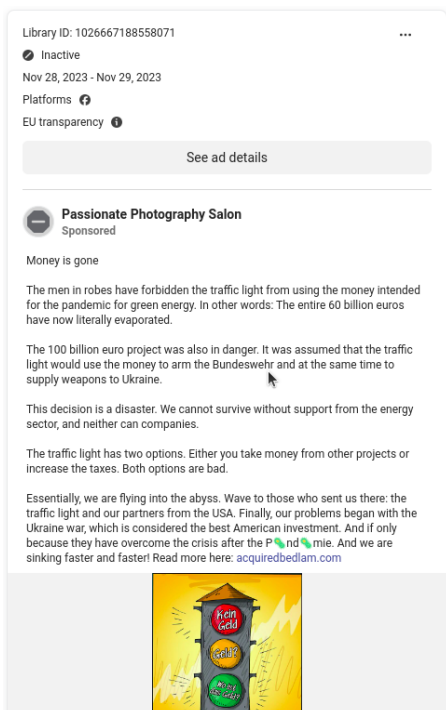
Library ID: 1026667188558071

Inactive

Nov 28, 2023 - Nov 29, 2023

Platforms

EU transparency

See ad details

Passionate Photography Salon
Sponsored

Money is gone

The men in robes have forbidden the traffic light from using the money intended for the pandemic for green energy. In other words: The entire 60 billion euros have now literally evaporated.

The 100 billion euro project was also in danger. It was assumed that the traffic light would use the money to arm the Bundeswehr and at the same time to supply weapons to Ukraine.

This decision is a disaster. We cannot survive without support from the energy sector, and neither can companies.

The traffic light has two options. Either you take money from other projects or increase the taxes. Both options are bad.

Essentially, we are flying into the abyss. Wave to those who sent us there: the traffic light and our partners from the USA. Finally, our problems began with the Ukraine war, which is considered the best American investment. And if only because they have overcome the crisis after the P💊nd💊mie. And we are sinking faster and faster! Read more here: acquiredbedlam.com

Kein Geld

Geld?

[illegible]